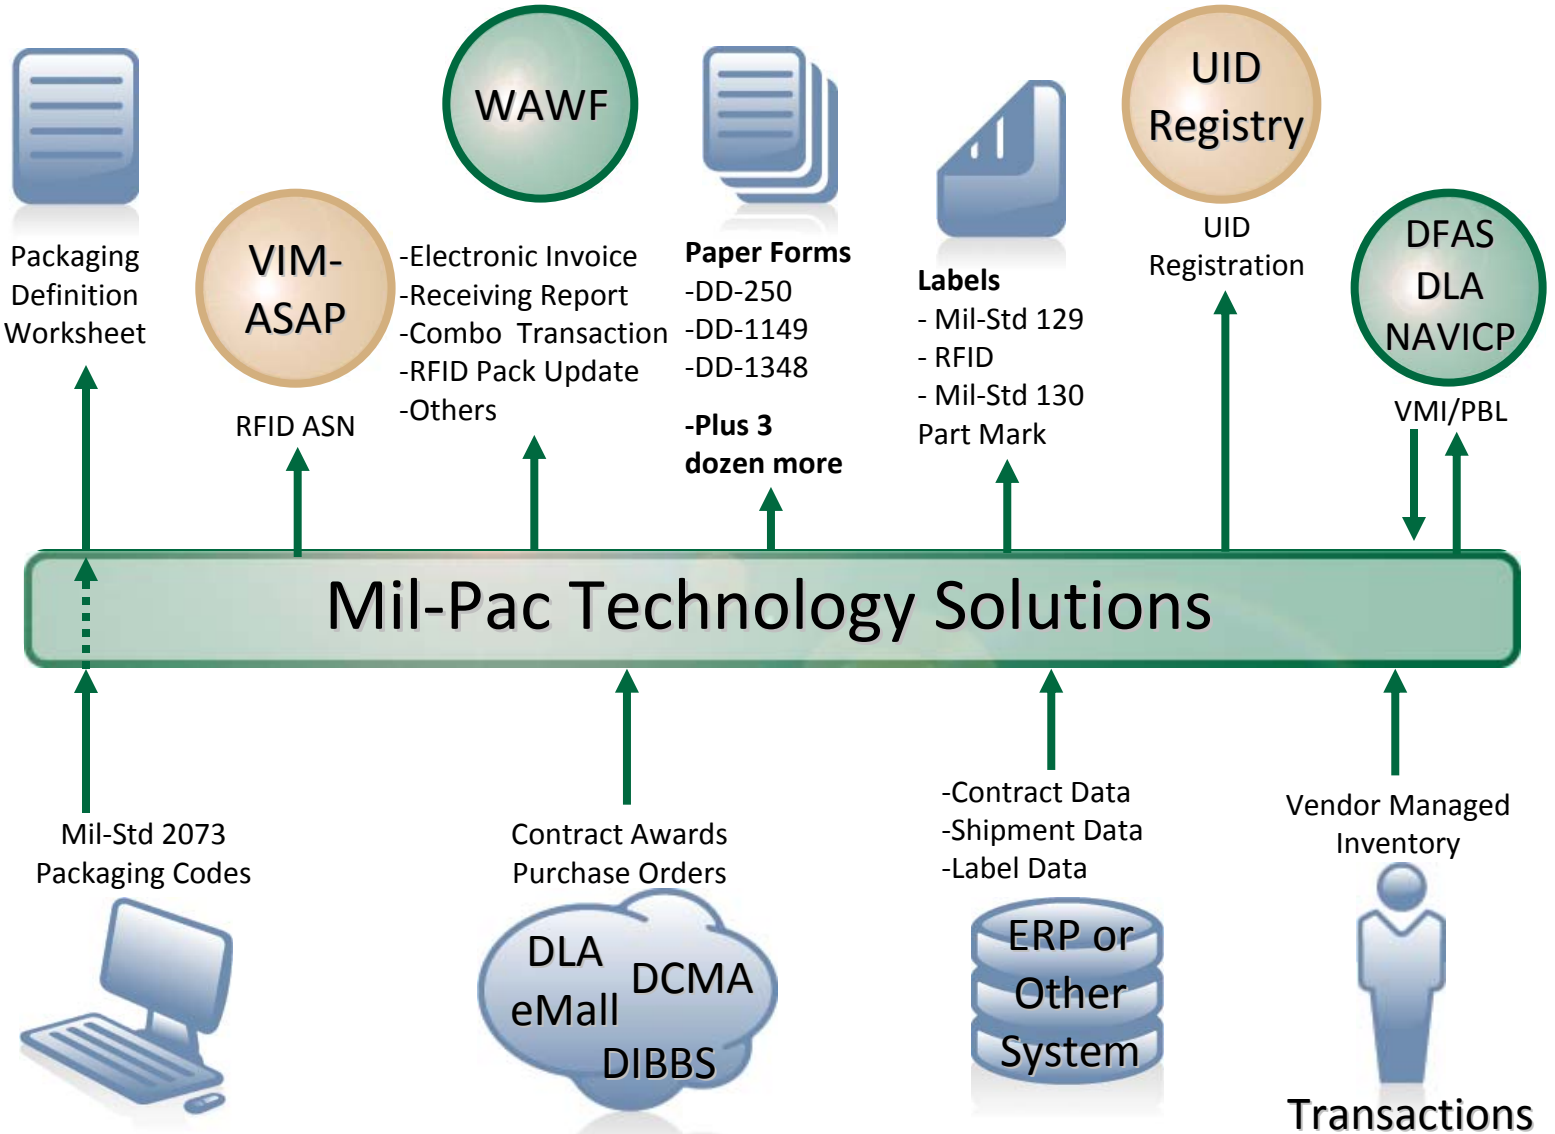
WAWF

UID Registry

Packaging Definition Worksheet

VIM-ASAP

RFID ASN

-Electronic Invoice
-Receiving Report
-Combo Transaction
-RFID Pack Update
-Others

**Paper Forms**
-DD-250
-DD-1149
-DD-1348

**-Plus 3 dozen more**

**Labels**
- Mil-Std 129
- RFID
- Mil-Std 130 Part Mark

UID Registration

DFAS DLA NAVICP

VMI/PBL

Mil-Pac Technology Solutions

Mil-Std 2073 Packaging Codes

Contract Awards Purchase Orders

DLA eMall DCMA DIBBS

-Contract Data
-Shipment Data
-Label Data

ERP or Other System

Vendor Managed Inventory

Transactions